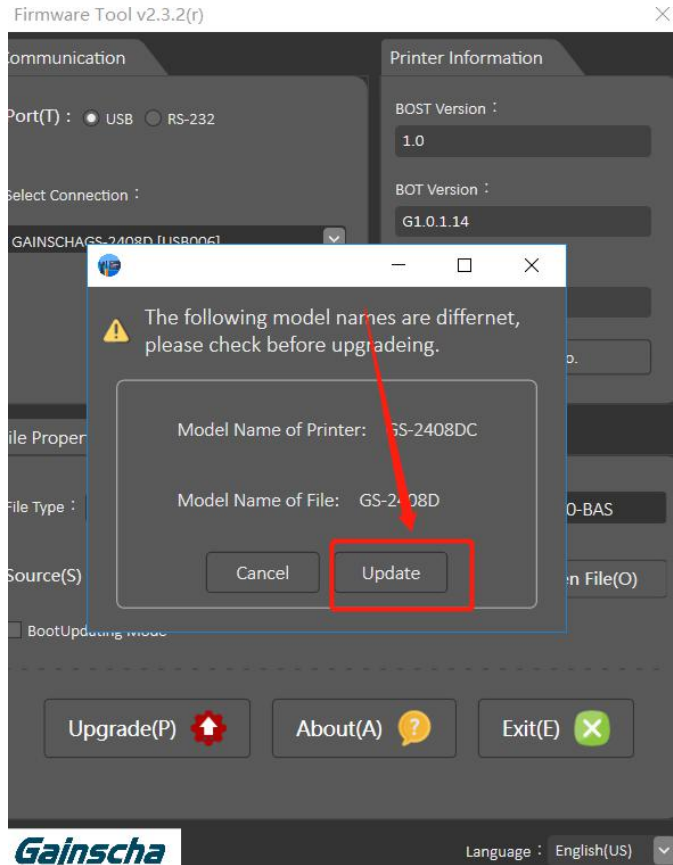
Firmware Tool v2.3.2(r)

ommunication

Port(T)： USB RS-232

elect Connection：

GAINSCHAGS-2408D [USB006]

Printer Information

BOST Version：

1.0

BOT Version：

G1.0.1.14

o.

The following model names are differnet, please check before upgradeing.

Model Name of Printer: GS-2408DC

Model Name of File: GS-2408D

Cancel

Update

ile Proper

ile Type：

0-BAS

Source(S)

en File(O)

BootUpdating Mode

Upgrade(P)

About(A)

Exit(E)

Gainscha

Language： English(US)